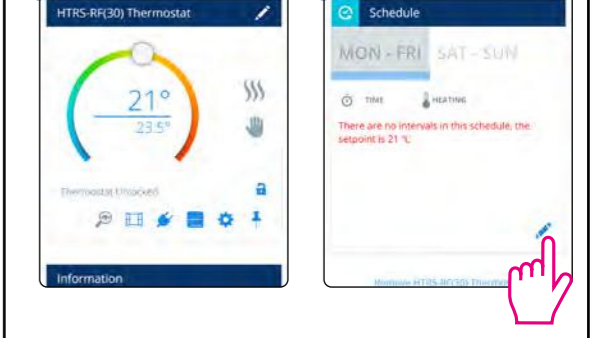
HTRS-RF(30) Thermostat

21°

23.5°

Thermostat Unlocked

Information

Schedule

MON - FRI SAT - SUN

TIME HEATING

There are no intervals in this schedule, the setpoint is 21 °C.

Module HTRS-RF(30) Thermo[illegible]